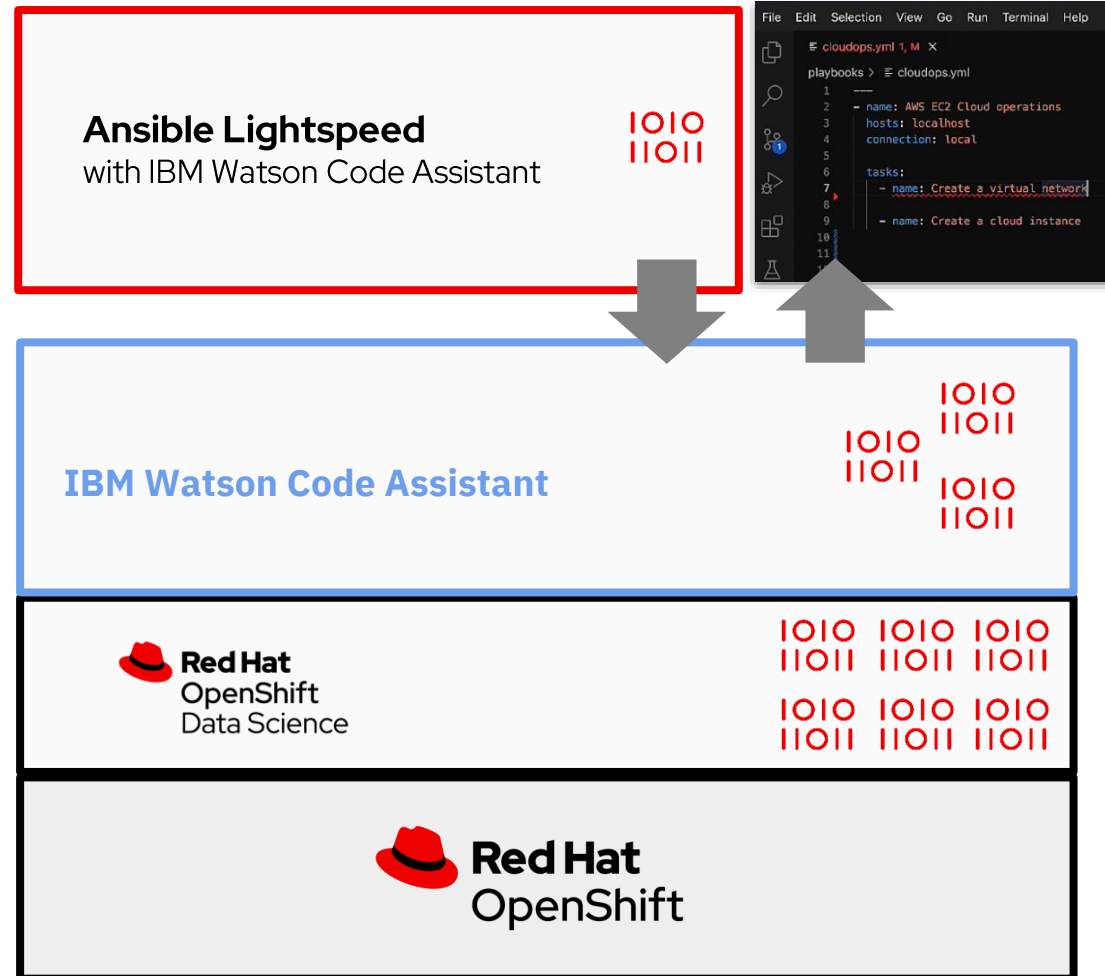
Ansible Lightspeed
with IBM Watson Code Assistant

1010
11011

File Edit Selection View Go Run Terminal Help

cloudops.yml 1, M ×

playbooks > cloudops.yml

1 ---
2 - name: AWS EC2 Cloud operations
3 hosts: localhost
4 connection: local
5
6 tasks:
7 - name: Create a virtual network
8
9 - name: Create a cloud instance
10
11

IBM Watson Code Assistant

1010
11011

1010
11011

1010
11011

Red Hat
OpenShift
Data Science

1010
11011

1010
11011

1010
11011

1010
11011

1010
11011

1010
11011

Red Hat
OpenShift